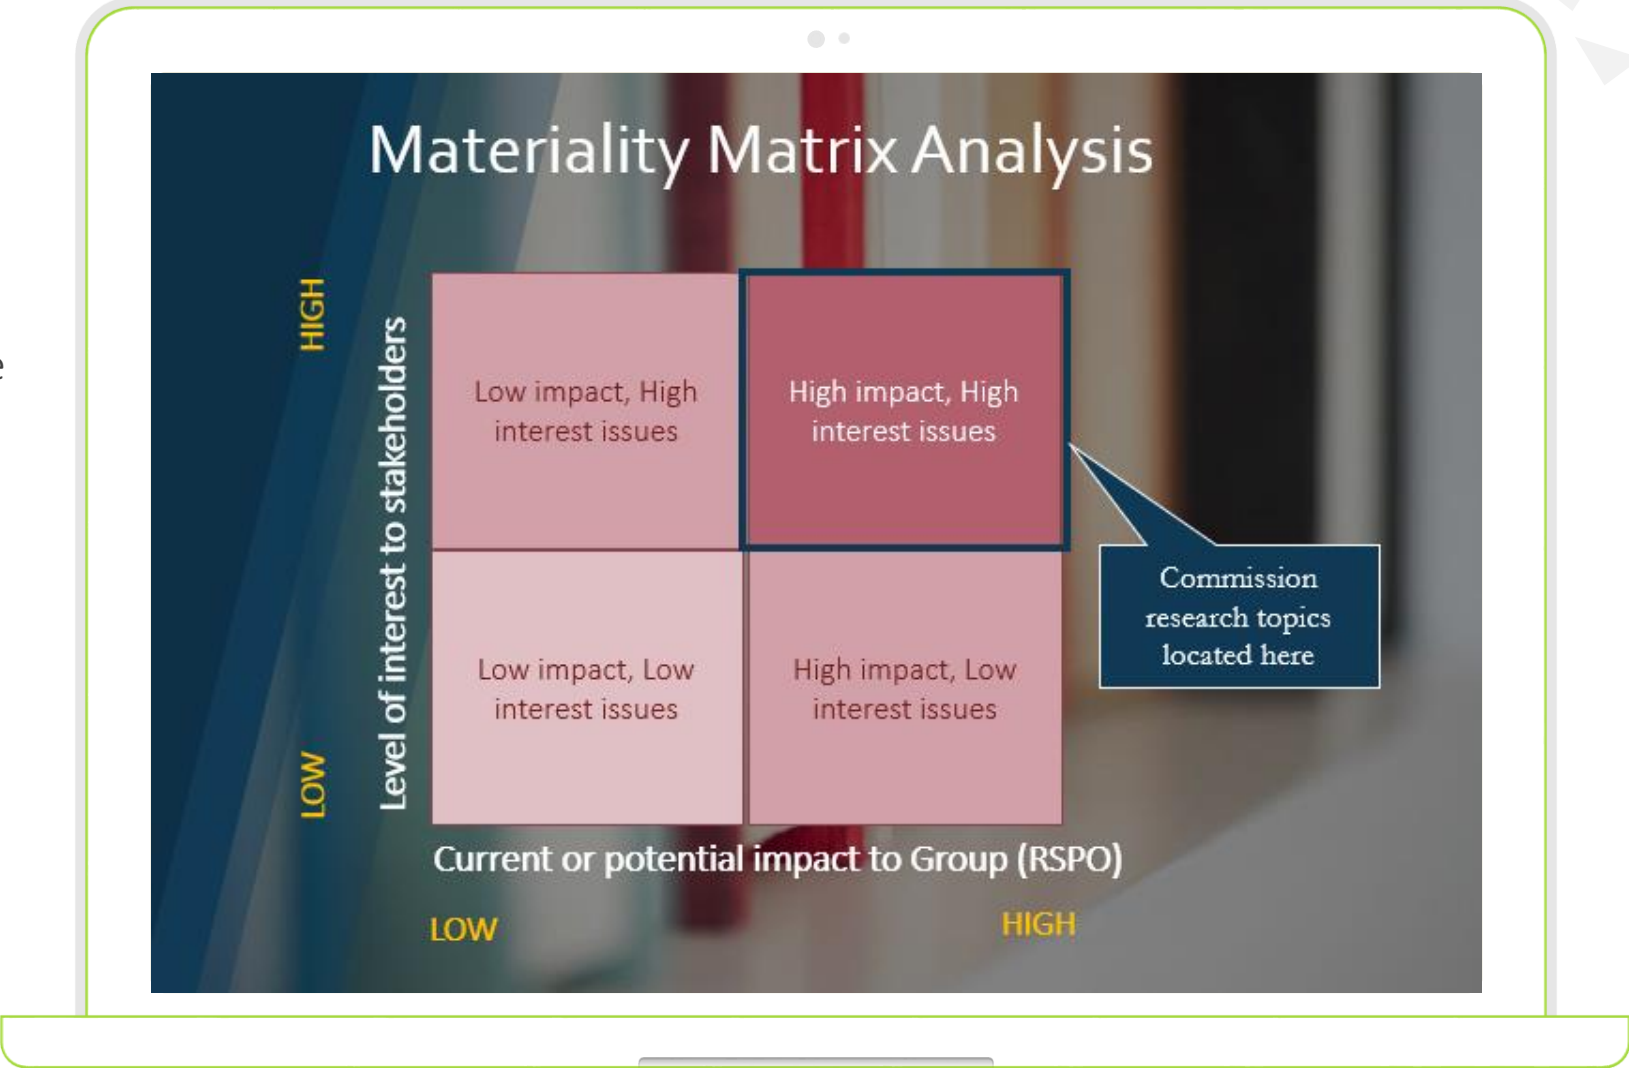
Materiality Matrix Analysis

HIGH

LOW

Level of interest to stakeholders

Low impact, High interest issues

High impact, High interest issues

Commission research topics located here

Low impact, Low interest issues

High impact, Low interest issues

Current or potential impact to Group (RSPO)

LOW

HIGH